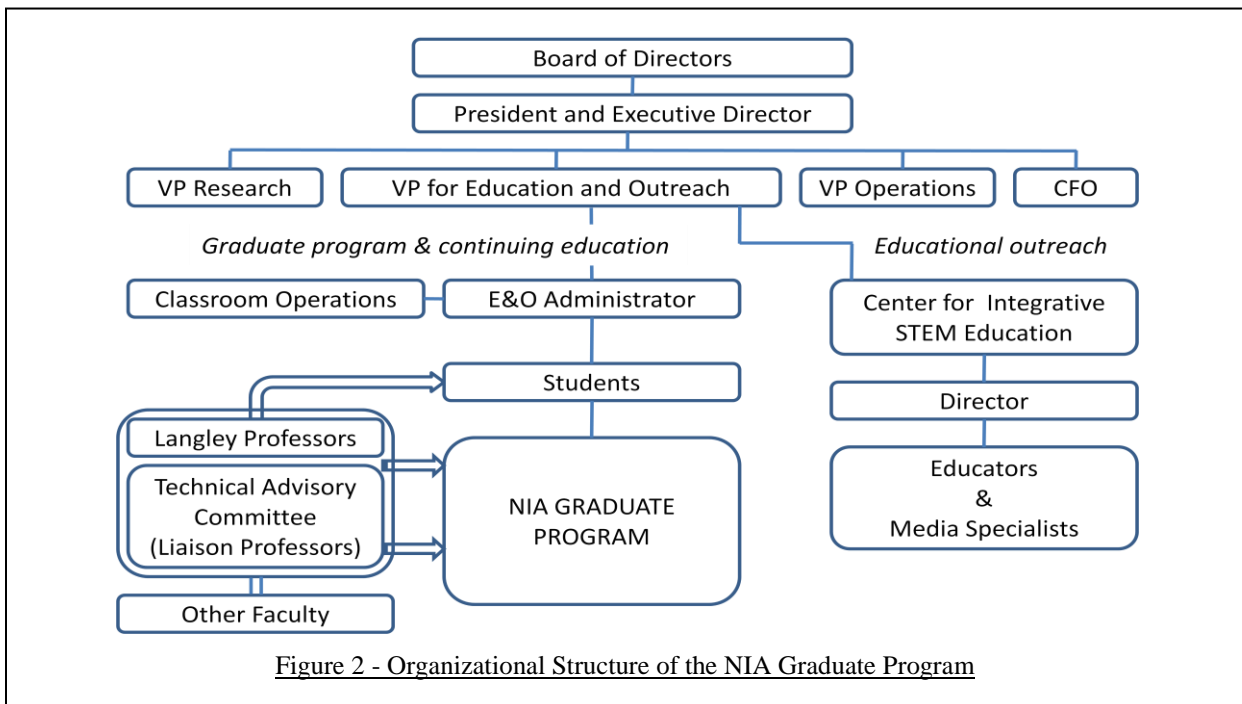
Board of Directors

President and Executive Director

VP Research

VP for Education and Outreach

VP Operations

CFO

*Graduate program & continuing education*

*Educational outreach*

Classroom Operations

E&O Administrator

Center for Integrative STEM Education

Students

Director

Langley Professors

Technical Advisory Committee (Liaison Professors)

NIA GRADUATE PROGRAM

Educators & Media Specialists

Other Faculty

Figure 2 - Organizational Structure of the NIA Graduate Program